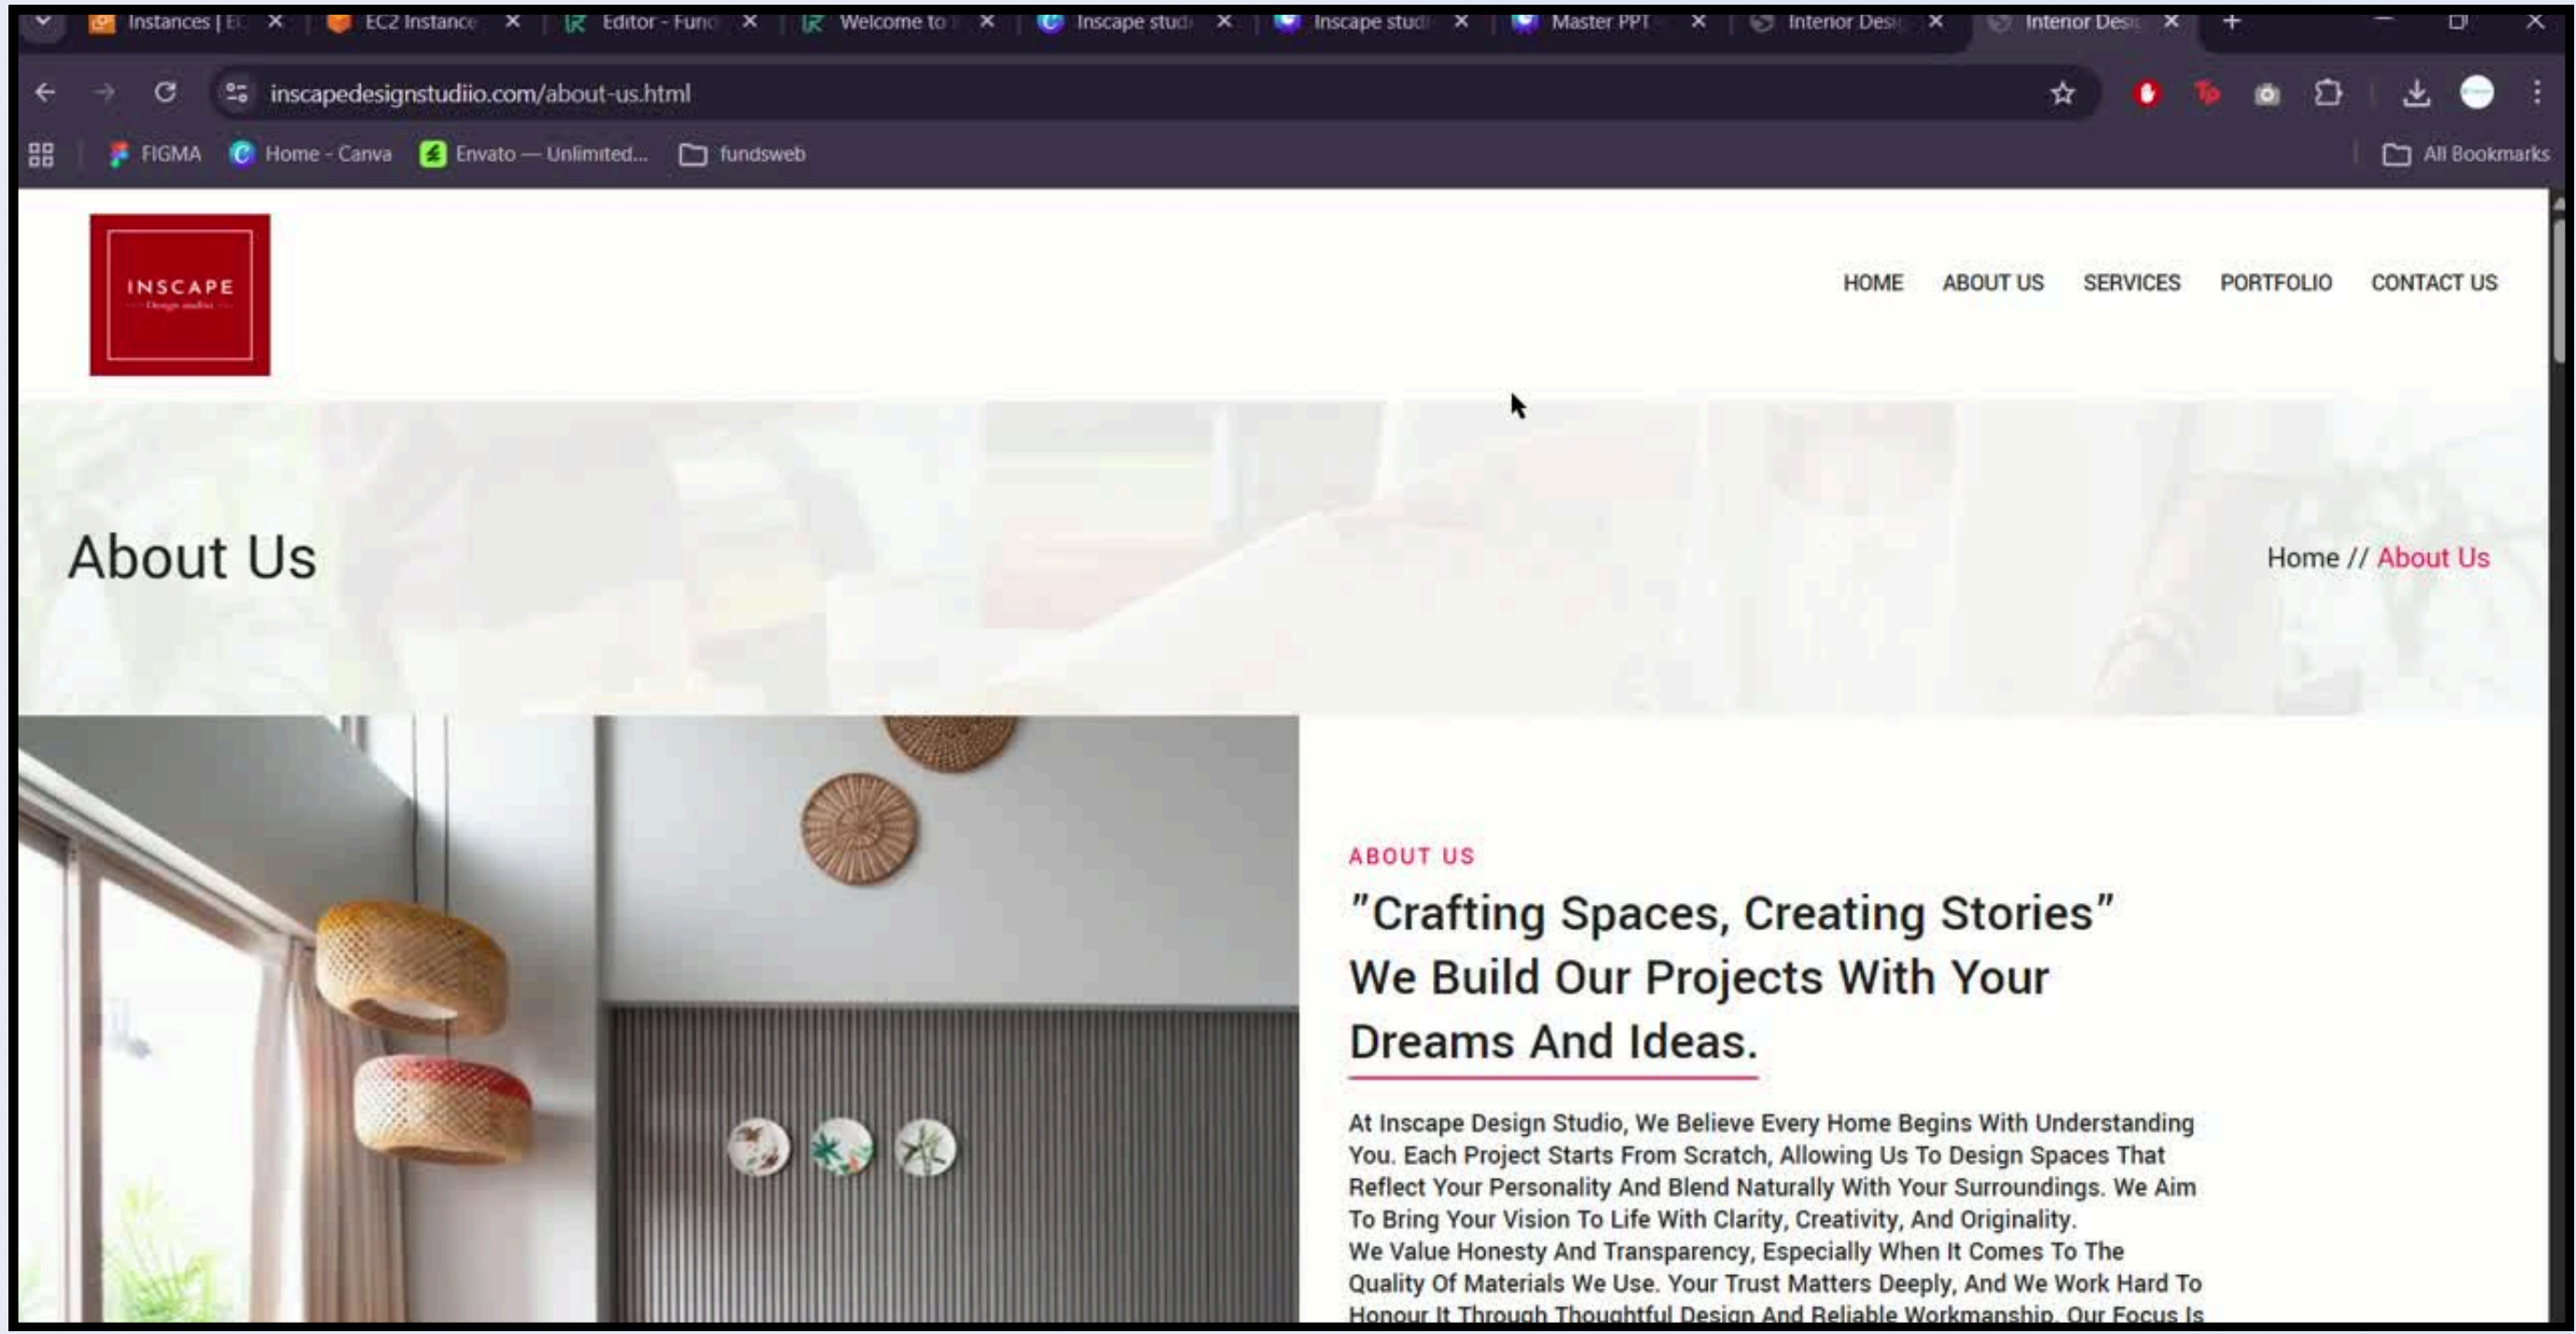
Instances | EC × EC2 Instance × Editor - Func × Welcome to × Inscape studi × Inscape studi × Master PPT × Interior Desi × Interior Desi × +

inscapedesignstudiio.com/about-us.html

FIGMA Home - Canva Envato — Unlimited... fundsweb All Bookmarks

INSCAPE
Design studio

HOME ABOUT US SERVICES PORTFOLIO CONTACT US

About Us

Home // About Us

ABOUT US

"Crafting Spaces, Creating Stories" We Build Our Projects With Your Dreams And Ideas.

At Inscape Design Studio, We Believe Every Home Begins With Understanding You. Each Project Starts From Scratch, Allowing Us To Design Spaces That Reflect Your Personality And Blend Naturally With Your Surroundings. We Aim To Bring Your Vision To Life With Clarity, Creativity, And Originality.
We Value Honesty And Transparency, Especially When It Comes To The Quality Of Materials We Use. Your Trust Matters Deeply, And We Work Hard To Honour It Through Thoughtful Design And Reliable Workmanship. Our Focus Is